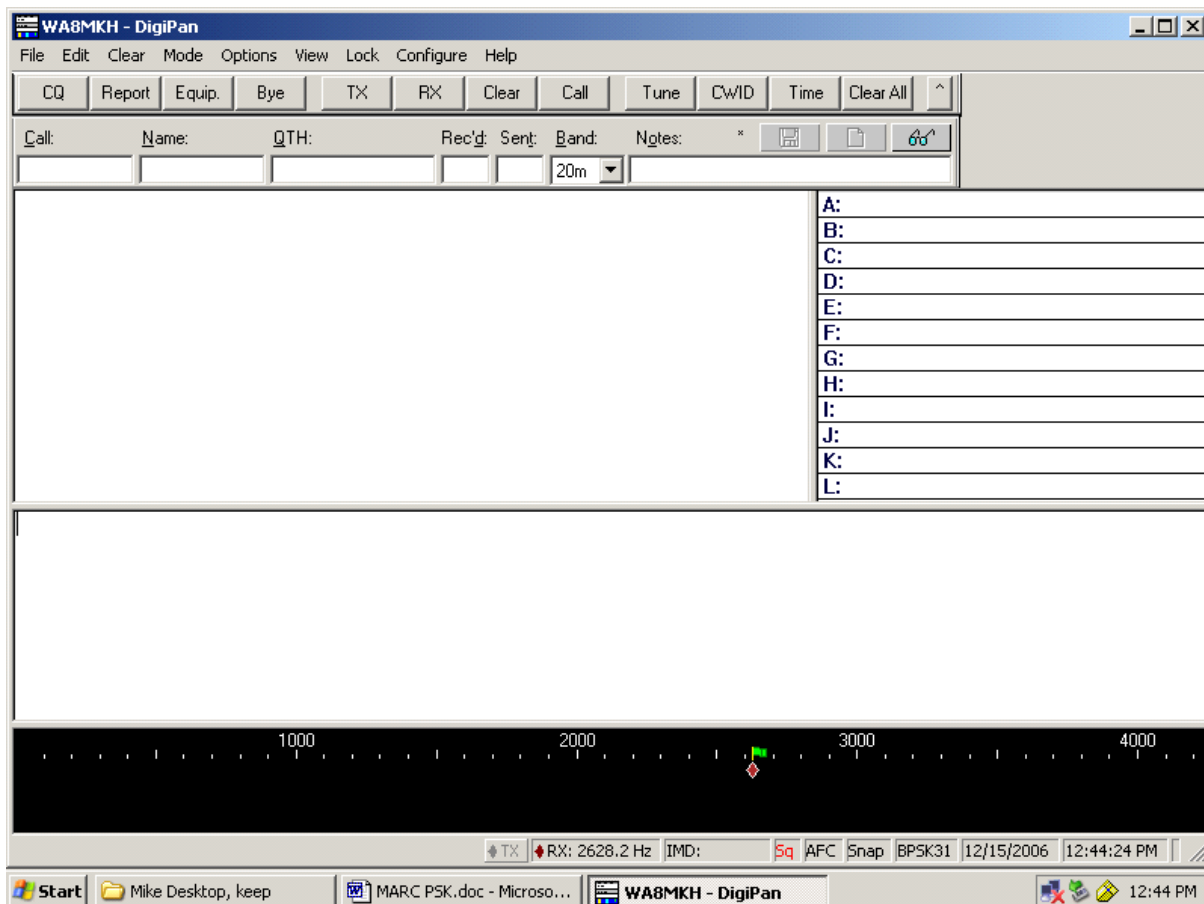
WA8MKH - DigiPan

File Edit Clear Mode Options View Lock Configure Help

CQ Report Equip. Bye TX RX Clear Call Tune CWID Time Clear All ^

Call: Name: QTH: Rec'd: Sent: Band: Notes: ×

20m

A:
B:
C:
D:
E:
F:
G:
H:
I:
J:
K:
L:

1000 2000 3000 4000

TX RX: 2628.2 Hz IMD: Sq AFC Snap BPSK31 12/15/2006 12:44:24 PM

Start Mike Desktop, keep MARC PSK.doc - Microso... WA8MKH - DigiPan 12:44 PM